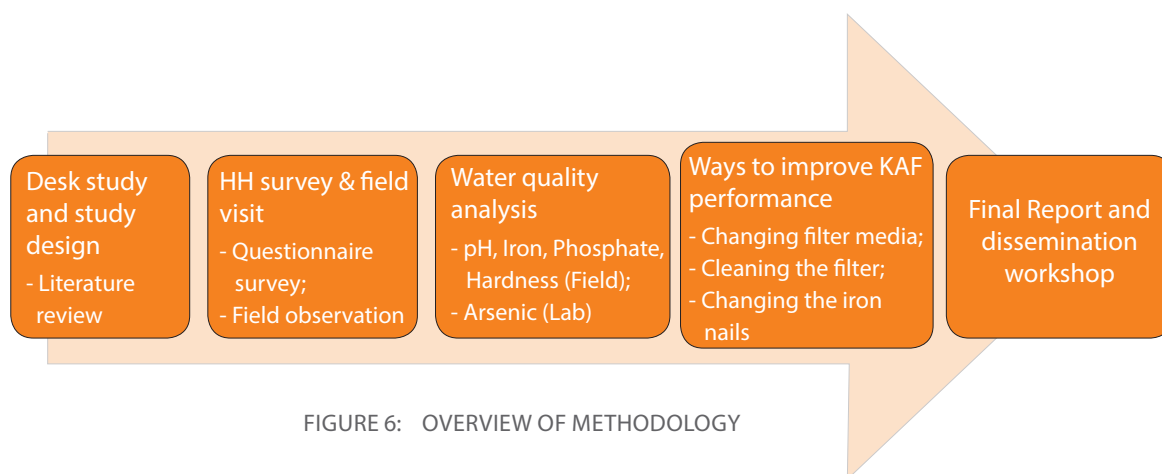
Desk study and study design
- Literature review

HH survey & field visit
- Questionnaire survey;
- Field observation

Water quality analysis
- pH, Iron, Phosphate, Hardness (Field);
- Arsenic (Lab)

Ways to improve KAF performance
- Changing filter media;
- Cleaning the filter;
- Changing the iron nails

Final Report and dissemination workshop

FIGURE 6: OVERVIEW OF METHODOLOGY